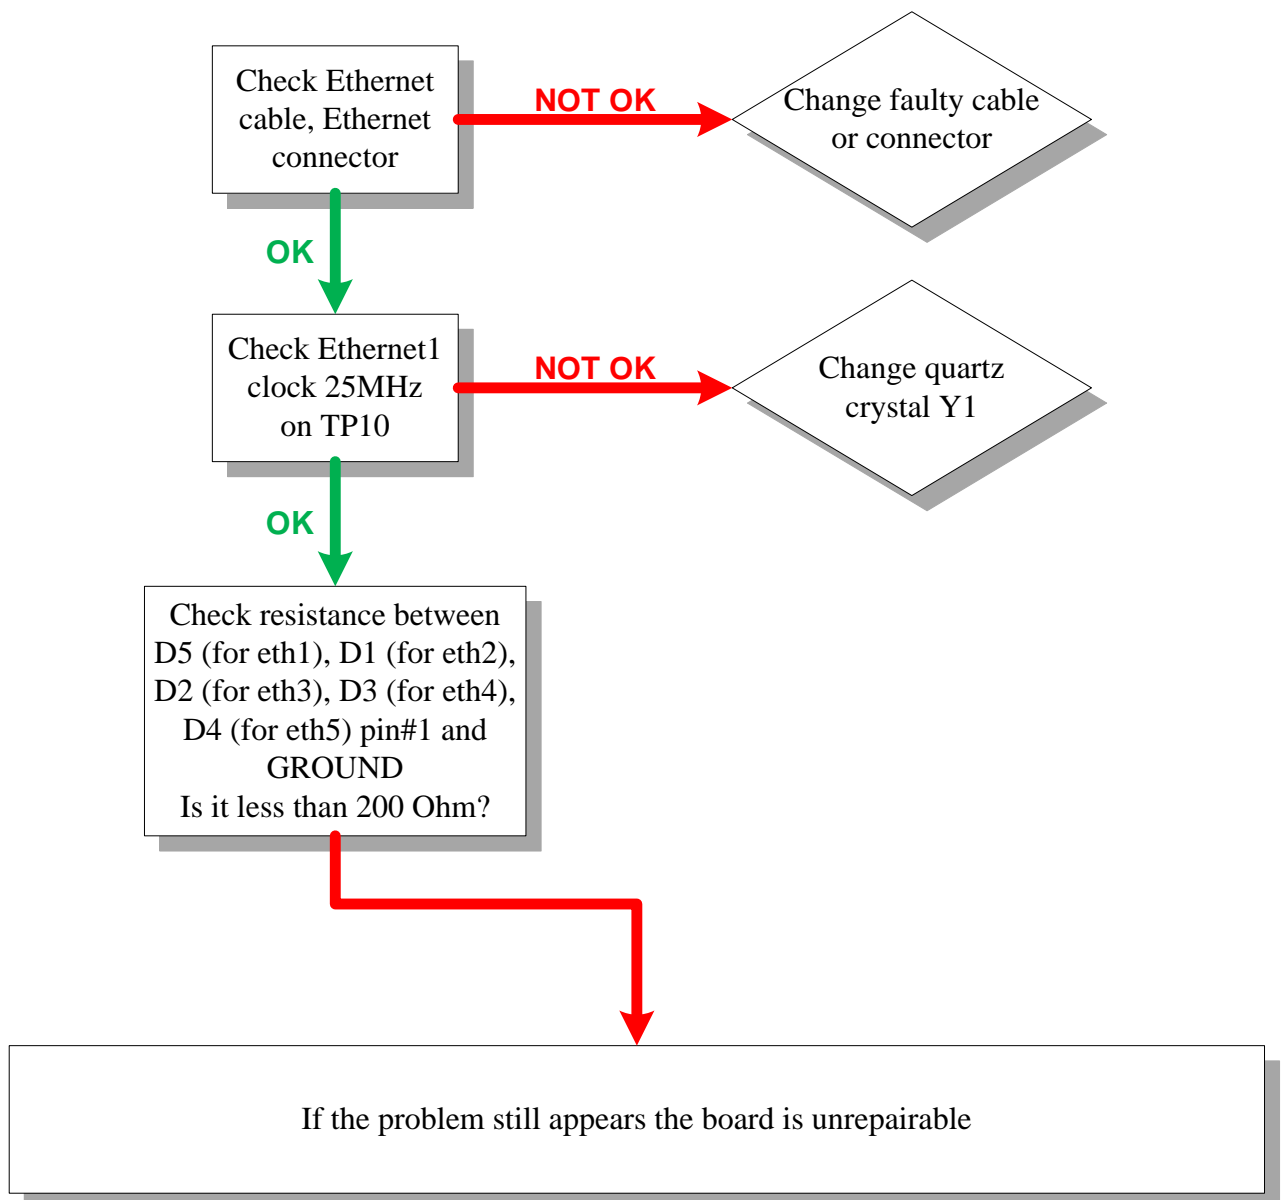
Check Ethernet cable, Ethernet connector

NOT OK

Change faulty cable or connector

OK

Check Ethernet1 clock 25MHz on TP10

NOT OK

Change quartz crystal Y1

OK

Check resistance between D5 (for eth1), D1 (for eth2), D2 (for eth3), D3 (for eth4), D4 (for eth5) pin#1 and GROUND
Is it less than 200 Ohm?

If the problem still appears the board is unrepairable